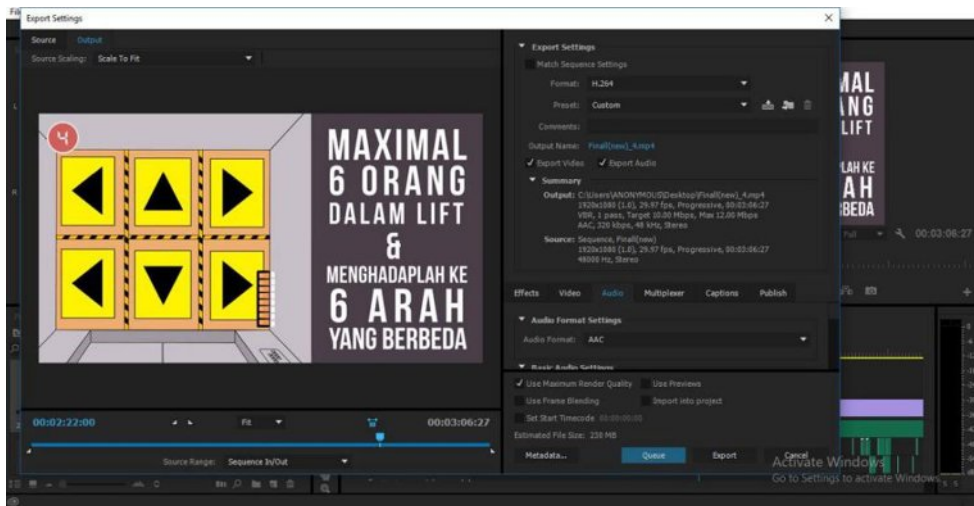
Export Settings

Source Output

Source Scaling: Scale To Fit

4

MAXIMAL 6 ORANG DALAM LIFT & MENGHADAPLAH KE 6 ARAH YANG BERBEDA

00:02:22:00 Fit 00:03:06:27

Source Range: Sequence In/Out

Export Settings

Match Sequence Settings

Format: H.264

Preset: Custom

Comments:

Output Name: Finall(new)_4.mp4

Export Video Export Audio

Summary

Output: C:\Users\ANONYMOUS\Desktop\Finall(new)_4.mp4
1920x1080 (1.0), 29.97 fps, Progressive, 00:03:06:27
VBR, 1 pass, Target 10.00 Mbps, Max 12.00 Mbps
AAC, 320 kbps, 48 kHz, Stereo

Source: Sequence, Finall(new)
1920x1080 (1.0), 29.97 fps, Progressive, 00:03:06:27
48000 Hz, Stereo

Effects Video Audio Multiplexer Captions Publish

Audio Format Settings

Audio Format: AAC

Basic Audio Settings

Use Maximum Render Quality Use Previews

Use Frame Blending Import into project

Set Start Timecode 00:00:00:00

Estimated File Size: 238 MB

Metadata... Queue Export Cancel

MAL ANG LIFT LAH KE AH BEDA

00:03:06:27

Activate Windows
Go to Settings to activate Windows.